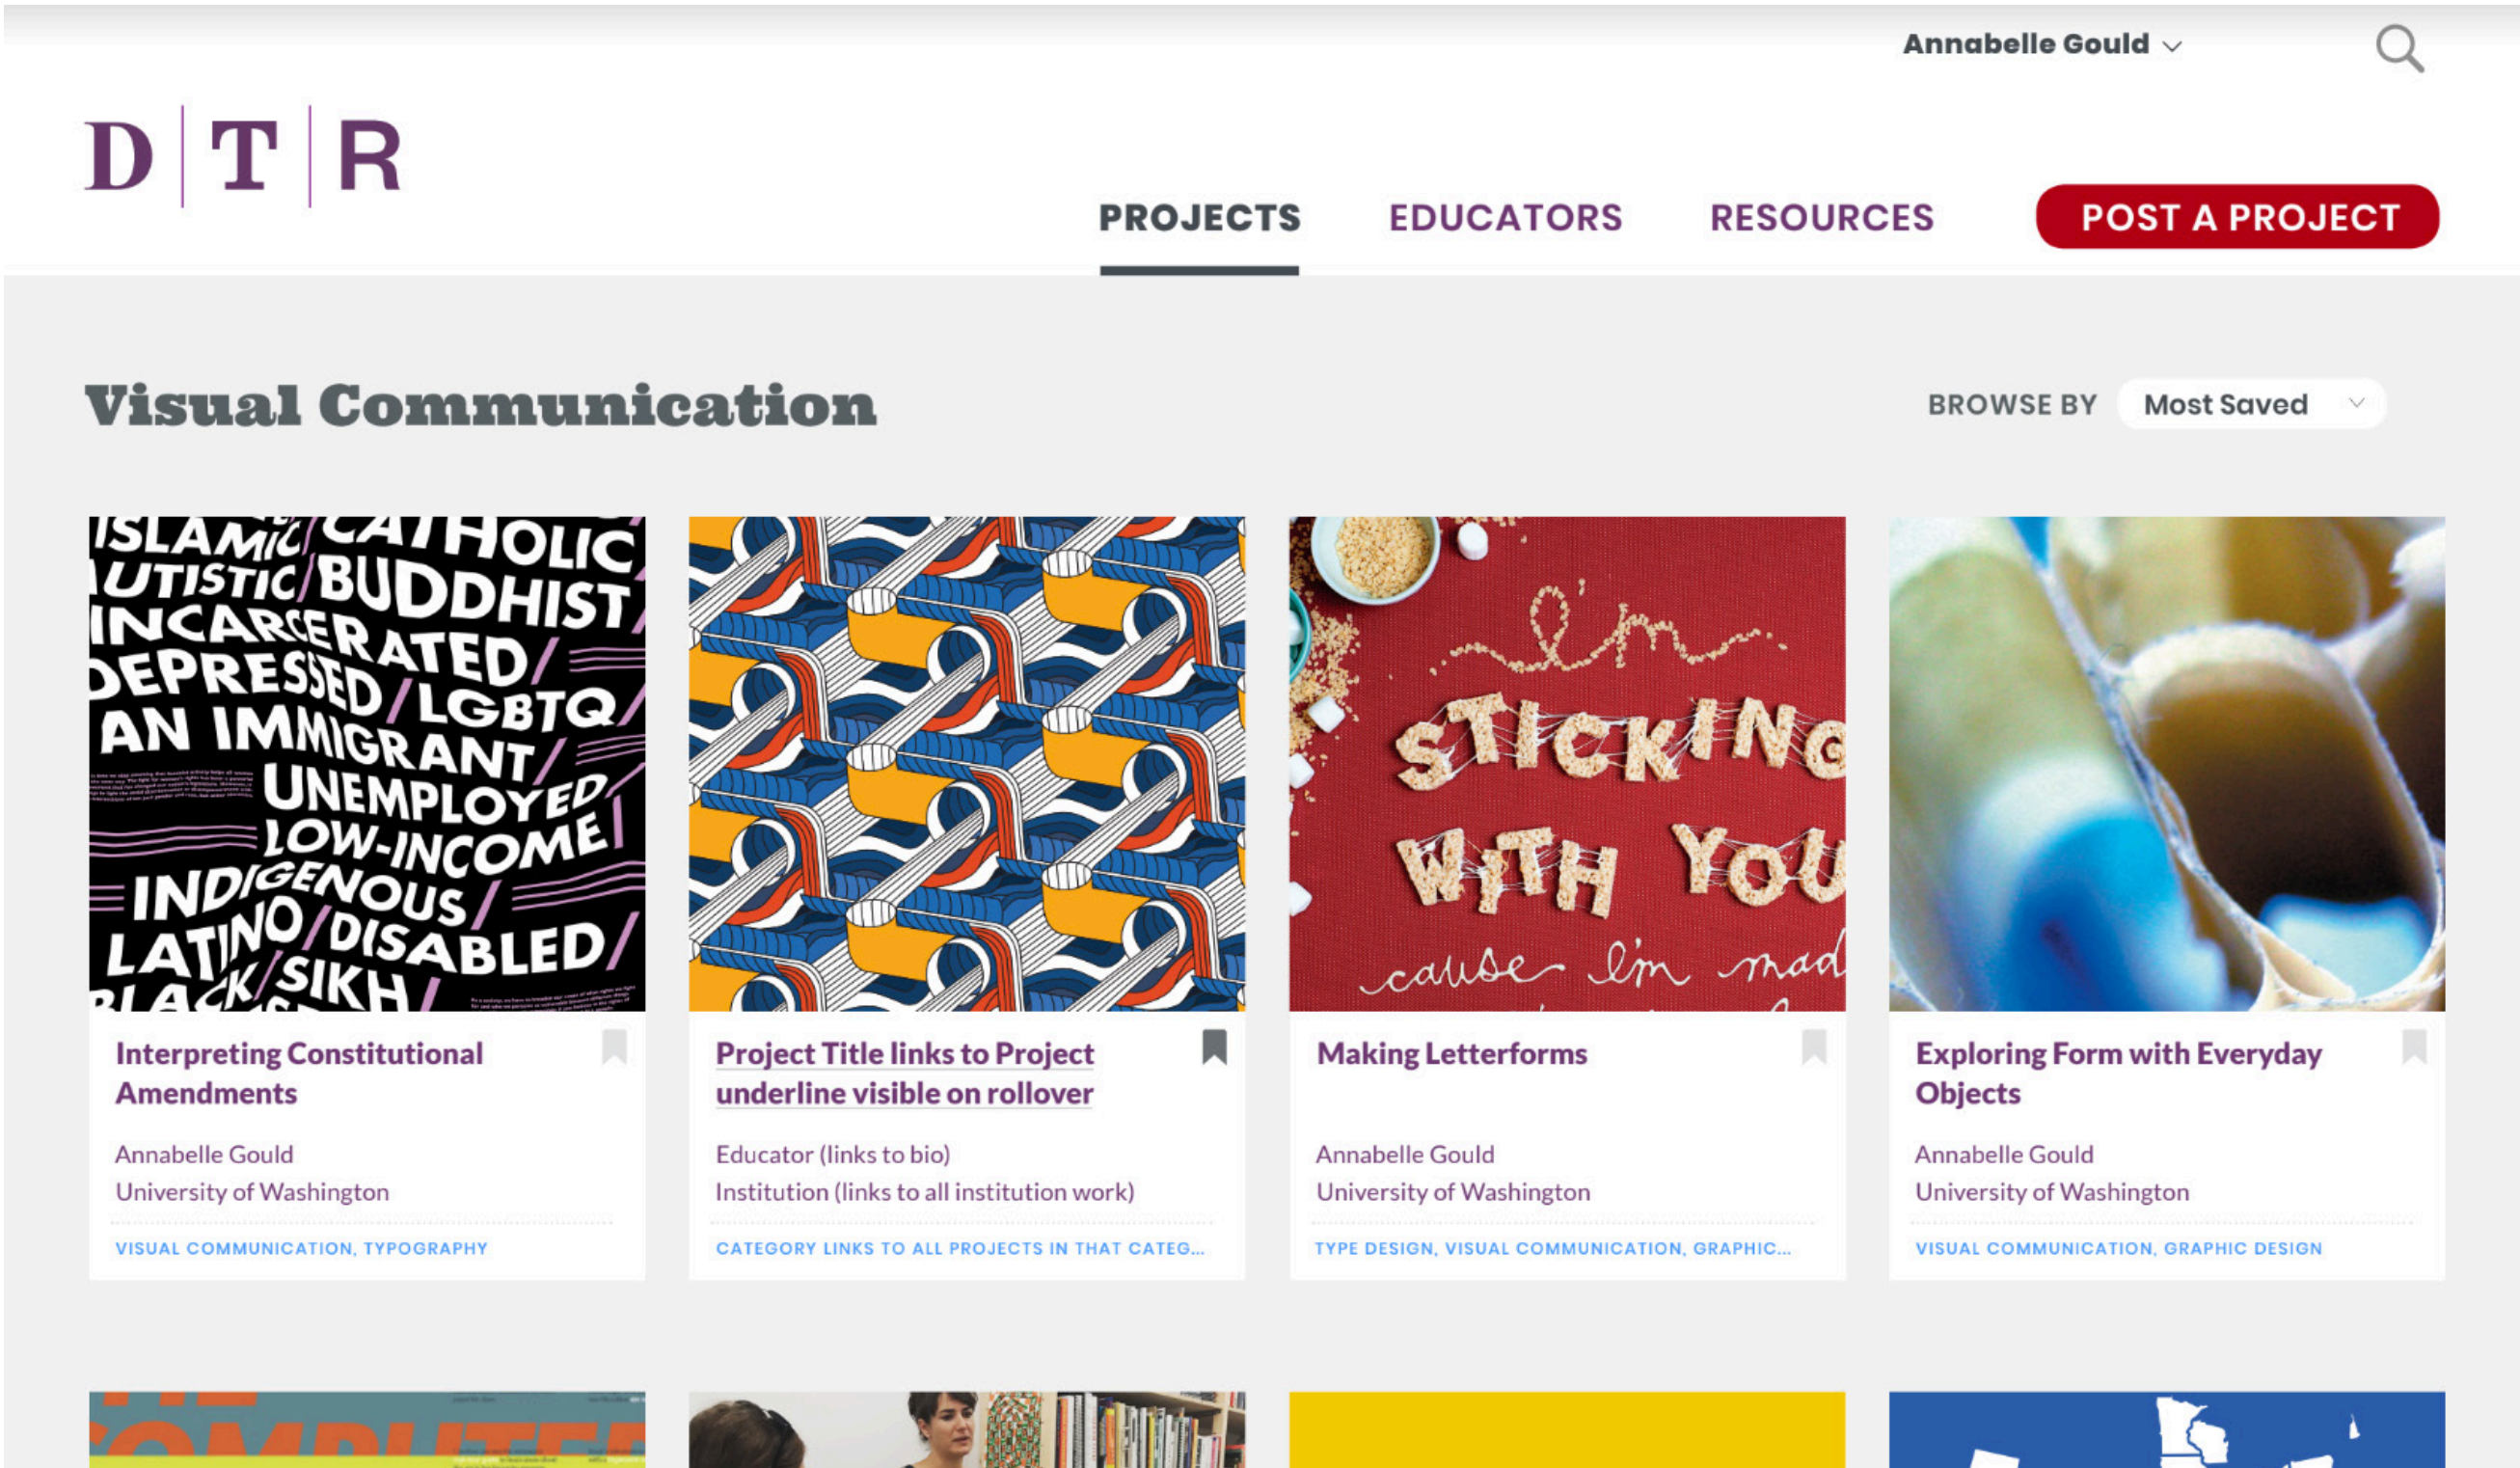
Annabelle Gould

D | T | R

PROJECTS EDUCATORS RESOURCES POST A PROJECT

Visual Communication

BROWSE BY Most Saved

ISLAMIC CATHOLIC AUTISTIC BUDDHIST INCARCERATED DEPRESSED LGBTQ AN IMMIGRANT UNEMPLOYED LOW-INCOME INDIGENOUS LATINO DISABLED BLACK SIKH

Interpreting Constitutional Amendments

Annabelle Gould
University of Washington

VISUAL COMMUNICATION, TYPOGRAPHY

Project Title links to Project underline visible on rollover

Educator (links to bio)
Institution (links to all institution work)

CATEGORY LINKS TO ALL PROJECTS IN THAT CATEG...

I'm STICKING WITH YOU cause I'm mad

Making Letterforms

Annabelle Gould
University of Washington

TYPE DESIGN, VISUAL COMMUNICATION, GRAPHIC...

Exploring Form with Everyday Objects

Annabelle Gould
University of Washington

VISUAL COMMUNICATION, GRAPHIC DESIGN